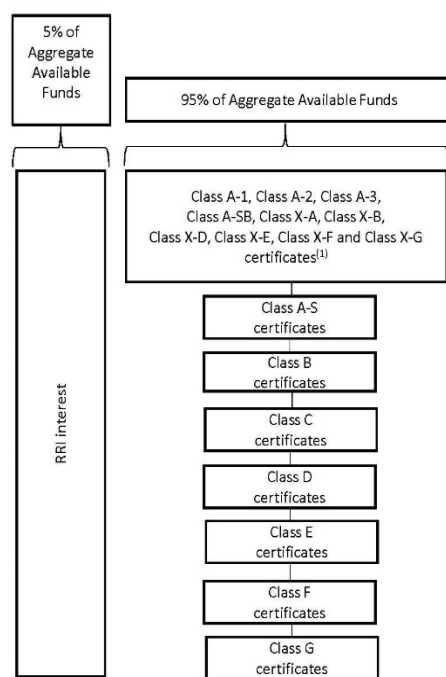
5% of Aggregate Available Funds

95% of Aggregate Available Funds

RRI interest

Class A-1, Class A-2, Class A-3, Class A-SB, Class X-A, Class X-B, Class X-D, Class X-E, Class X-F and Class X-G certificates$^{(1)}$

Class A-S certificates

Class B certificates

Class C certificates

Class D certificates

Class E certificates

Class F certificates

Class G certificates